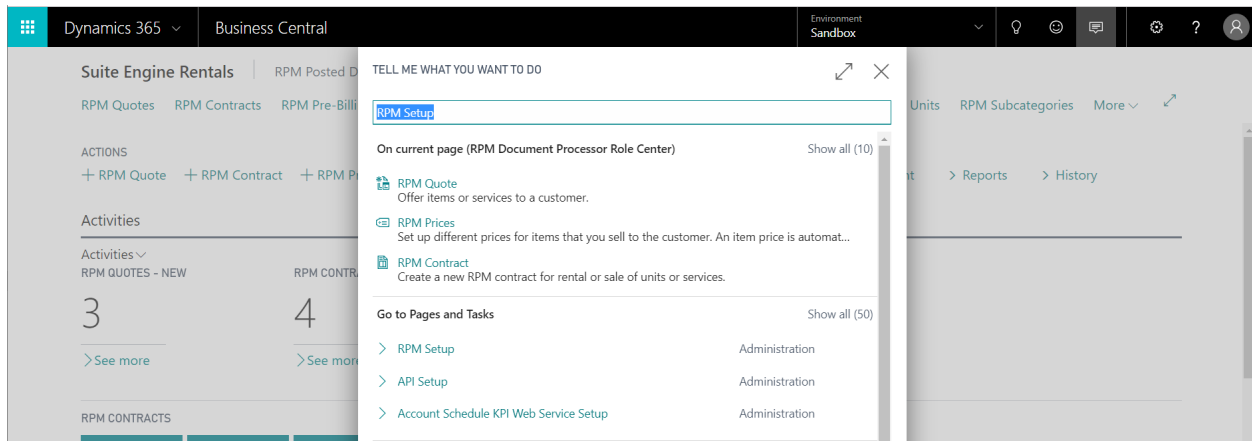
Dynamics 365 Business Central Environment Sandbox

Suite Engine Rentals | RPM Posted D

RPM Quotes RPM Contracts RPM Pre-Billi Units RPM Subcategories More

ACTIONS
+ RPM Quote + RPM Contract + RPM Pr nt > Reports > History

Activities

Activities
RPM QUOTES - NEW
3
See more

RPM CONTRA
4
See more

RPM CONTRACTS

TELL ME WHAT YOU WANT TO DO

RPM Setup

On current page (RPM Document Processor Role Center) Show all (10)

RPM Quote
Offer items or services to a customer.

RPM Prices
Set up different prices for items that you sell to the customer. An item price is automat...

RPM Contract
Create a new RPM contract for rental or sale of units or services.

Go to Pages and Tasks Show all (50)

RPM Setup Administration
API Setup Administration
Account Schedule KPI Web Service Setup Administration